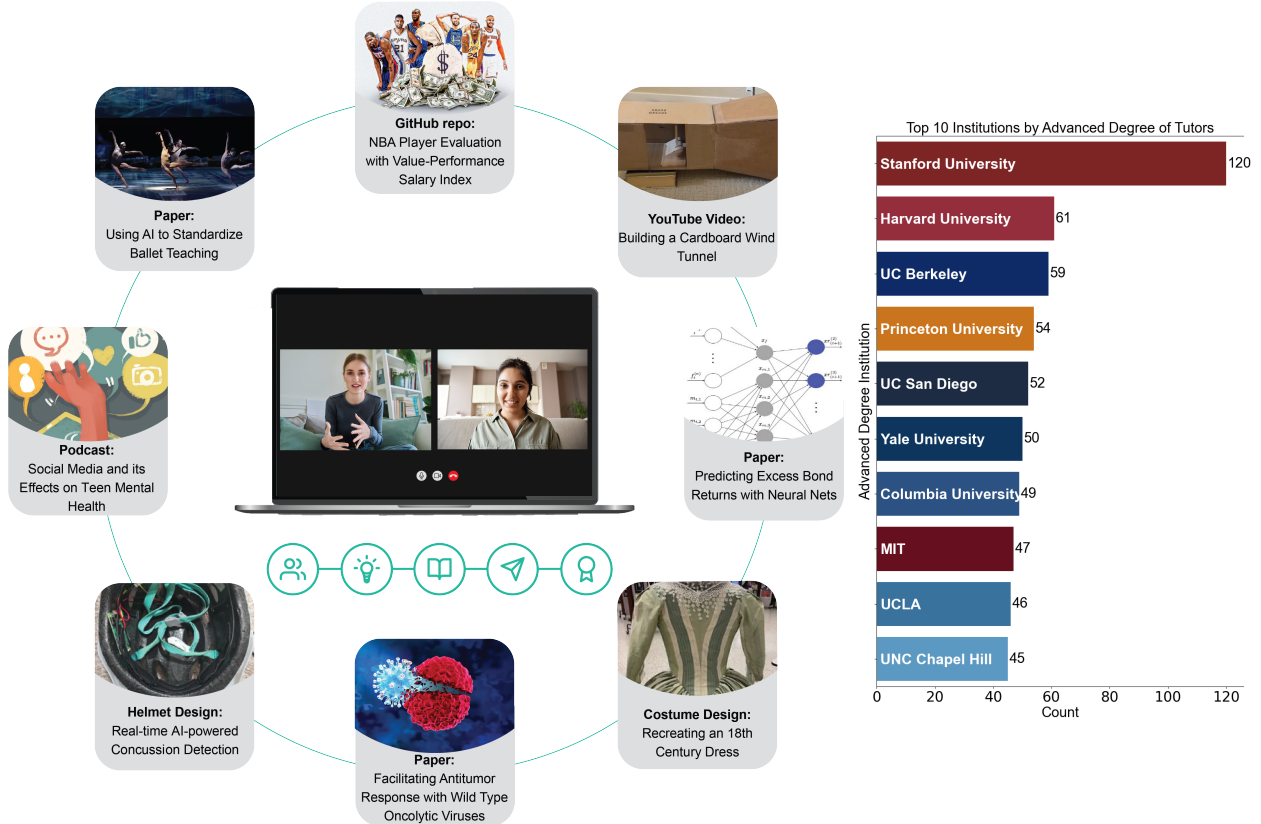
GitHub repo:
NBA Player Evaluation with Value-Performance Salary Index

Paper:
Using AI to Standardize Ballet Teaching

YouTube Video:
Building a Cardboard Wind Tunnel

Podcast:
Social Media and its Effects on Teen Mental Health

Paper:
Predicting Excess Bond Returns with Neural Nets

Helmet Design:
Real-time AI-powered Concussion Detection

Costume Design:
Recreating an 18th Century Dress

Paper:
Facilitating Antitumor Response with Wild Type Oncolytic Viruses

Top 10 Institutions by Advanced Degree of Tutors

| Advanced Degree Institution | Count |
|---|---|
| Stanford University | 120 |
| Harvard University | 61 |
| UC Berkeley | 59 |
| Princeton University | 54 |
| UC San Diego | 52 |
| Yale University | 50 |
| Columbia University | 49 |
| MIT | 47 |
| UCLA | 46 |
| UNC Chapel Hill | 45 |

0 20 40 60 80 100 120
Count